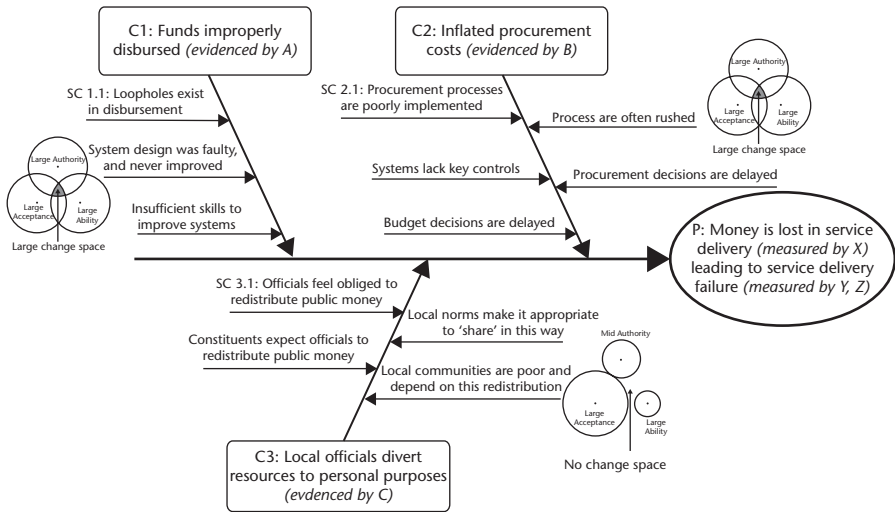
C1: Funds improperly disbursed *(evidenced by A)*

C2: Inflated procurement costs *(evidenced by B)*

SC 1.1: Loopholes exist in disbursement

System design was faulty, and never improved

Insufficient skills to improve systems

Large Authority

Large Acceptance

Large Ability

Large change space

SC 2.1: Procurement processes are poorly implemented

Process are often rushed

Large Authority

Large Acceptance

Large Ability

Large change space

Systems lack key controls

Procurement decisions are delayed

Budget decisions are delayed

P: Money is lost in service delivery *(measured by X)* leading to service delivery failure *(measured by Y, Z)*

SC 3.1: Officials feel obliged to redistribute public money

Local norms make it appropriate to 'share' in this way

Constituents expect officials to redistribute public money

Local communities are poor and depend on this redistribution

Mid Authority

Large Acceptance

Large Ability

No change space

C3: Local officials divert resources to personal purposes *(evdenced by C)*